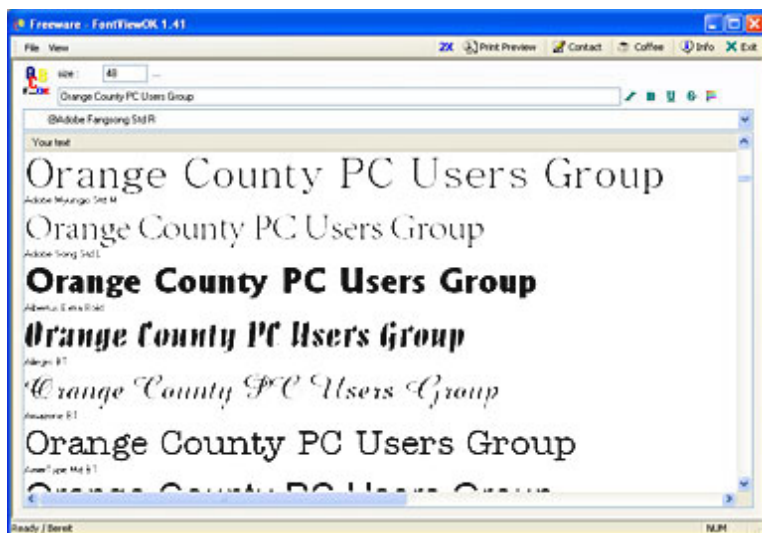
Freeware - FontViewOK 1.41

File View

2X Print Preview Contact Coffee Info Exit

size: 48

Orange County PC Users Group

@Adobe Fangsong Std R

Your text

Orange County PC Users Group

Adobe Myungjo Std M

Orange County PC Users Group

Adobe Song Std L

Orange County PC Users Group

Albertus Extra Bold

Orange County PC Users Group

Allegro BT

Orange County PC Users Group

Amazone BT

Orange County PC Users Group

AmerType Md BT

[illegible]

Ready / Bereit

NUM